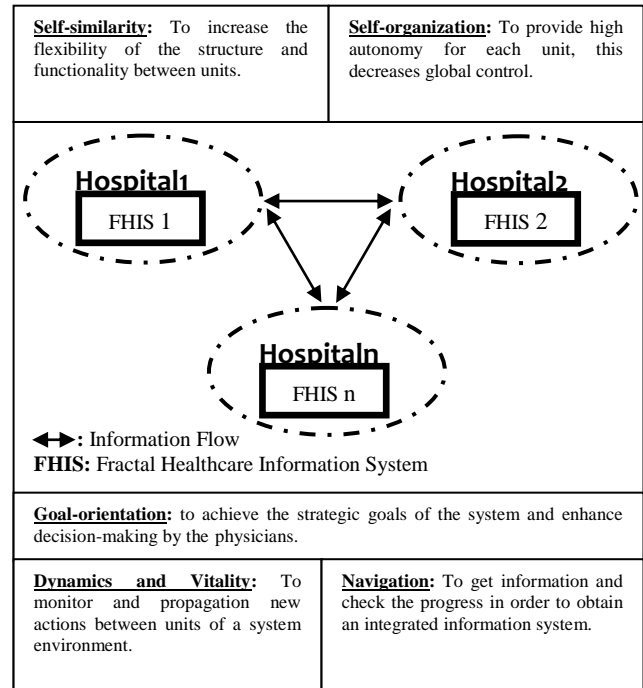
**Self-similarity:** To increase the flexibility of the structure and functionality between units.

**Self-organization:** To provide high autonomy for each unit, this decreases global control.

Hospital1
FHIS 1

Hospital2
FHIS 2

Hospitaln
FHIS n

↔: Information Flow
**FHIS:** Fractal Healthcare Information System

**Goal-orientation:** to achieve the strategic goals of the system and enhance decision-making by the physicians.

**Dynamics and Vitality:** To monitor and propagation new actions between units of a system environment.

**Navigation:** To get information and check the progress in order to obtain an integrated information system.